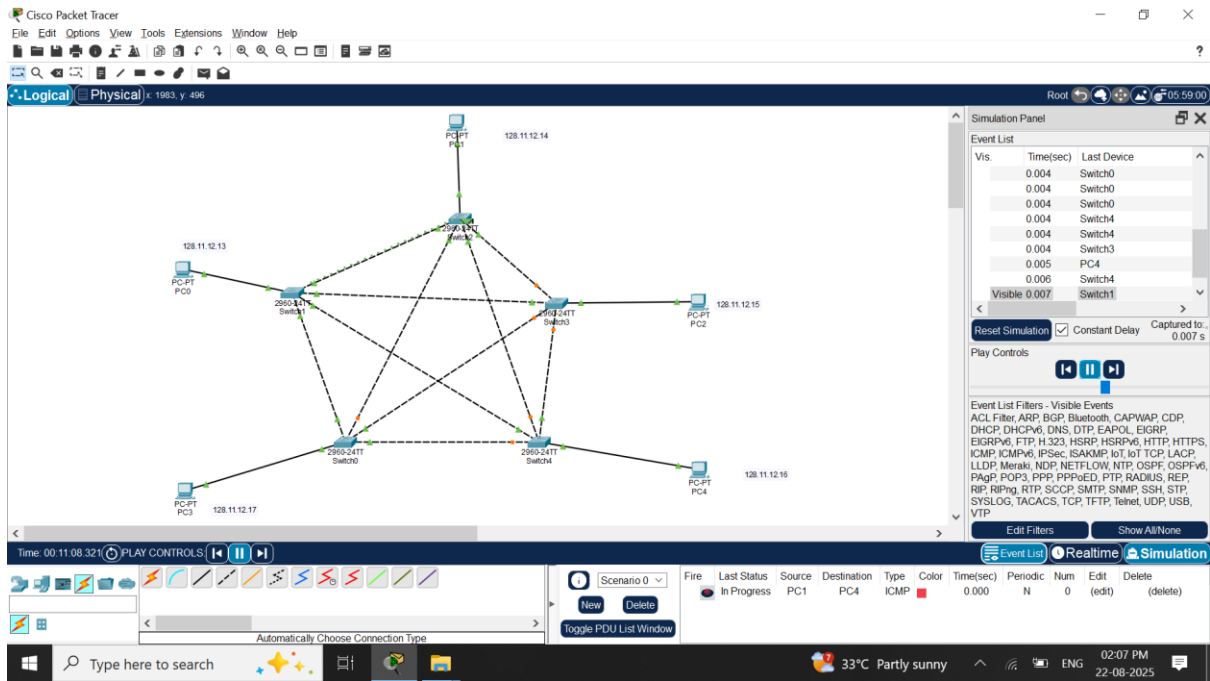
Cisco Packet Tracer

File Edit Options View Tools Extensions Window Help

Logical Physical x: 1983, y: 496

Root 05:59:00

PC-PT
PC1
128.11.12.14

128.11.12.13
PC-PT
PC0

2960-24TT
Switch2

2960-24TT
Switch1

2960-24TT
Switch3

PC-PT
PC2
128.11.12.15

2960-24TT
Switch0

2960-24TT
Switch4

PC-PT
PC4
128.11.12.16

PC-PT
PC3
128.11.12.17

Simulation Panel

Event List

| Vis. | Time(sec) | Last Device |
|---|---|---|
| | 0.004 | Switch0 |
| | 0.004 | Switch0 |
| | 0.004 | Switch0 |
| | 0.004 | Switch4 |
| | 0.004 | Switch4 |
| | 0.004 | Switch3 |
| | 0.005 | PC4 |
| | 0.006 | Switch4 |
| Visible | 0.007 | Switch1 |

Reset Simulation Constant Delay Captured to: 0.007 s

Play Controls

Event List Filters - Visible Events
ACL Filter, ARP, BGP, Bluetooth, CAPWAP, CDP, DHCP, DHCPv6, DNS, DTP, EAPOL, EIGRP, EIGRPv6, FTP, H.323, HSRP, HSRPv6, HTTP, HTTPS, ICMP, ICMPv6, IPSec, ISAKMP, IoT, IoT TCP, LACP, LLDP, Meraki, NDP, NETFLOW, NTP, OSPF, OSPFv6, PAgP, POP3, PPP, PPPoED, PTP, RADIUS, REP, RIP, RIPng, RTP, SCCP, SMTP, SNMP, SSH, STP, SYSLOG, TACACS, TCP, TFTP, Telnet, UDP, USB, VTP

Edit Filters Show All/None

Time: 00:11:08.321 PLAY CONTROLS:

Event List Realtime Simulation

Automatically Choose Connection Type

Scenario 0

New Delete

Toggle PDU List Window

| Fire | Last Status | Source | Destination | Type | Color | Time(sec) | Periodic | Num | Edit | Delete |
|---|---|---|---|---|---|---|---|---|---|---|
| | In Progress | PC1 | PC4 | ICMP | | 0.000 | N | 0 | (edit) | (delete) |

Type here to search

33°C Partly sunny ENG 02:07 PM 22-08-2025